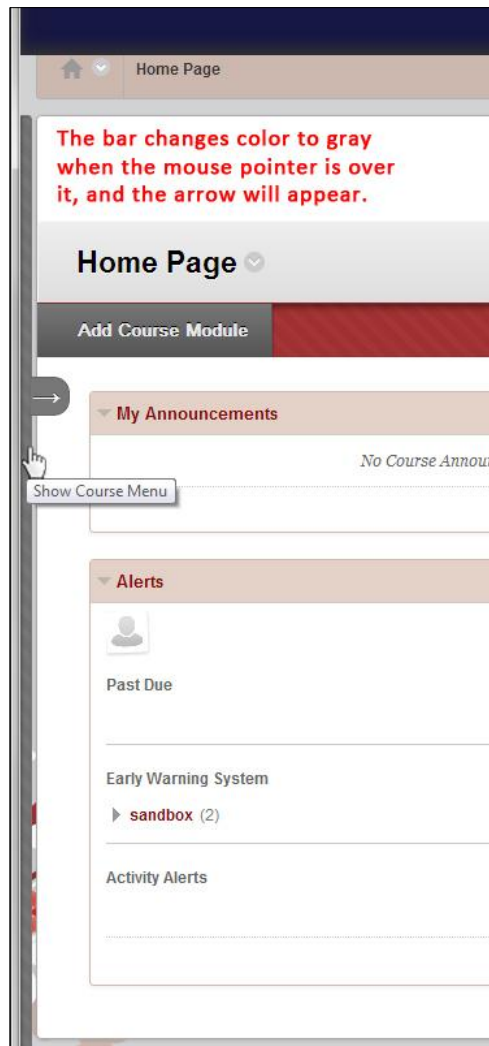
Home Page

The bar changes color to gray when the mouse pointer is over it, and the arrow will appear.

Home Page

Add Course Module

My Announcements

No Course Annou

Show Course Menu

Alerts

Past Due

Early Warning System

sandbox (2)

Activity Alerts